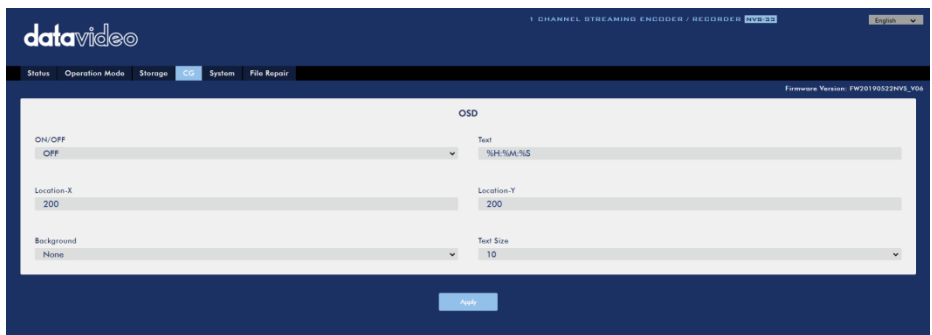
datavideo

1 CHANNEL STREAMING ENCODER / RECORDER NVS-33

English

Status Operation Mode Storage CG System File Repair

Firmware Version: FW20190522NVS_V06

OSD

ON/OFF
OFF

Text
%H:%M:%S

Location-X
200

Location-Y
200

Background
None

Text Size
10

Apply